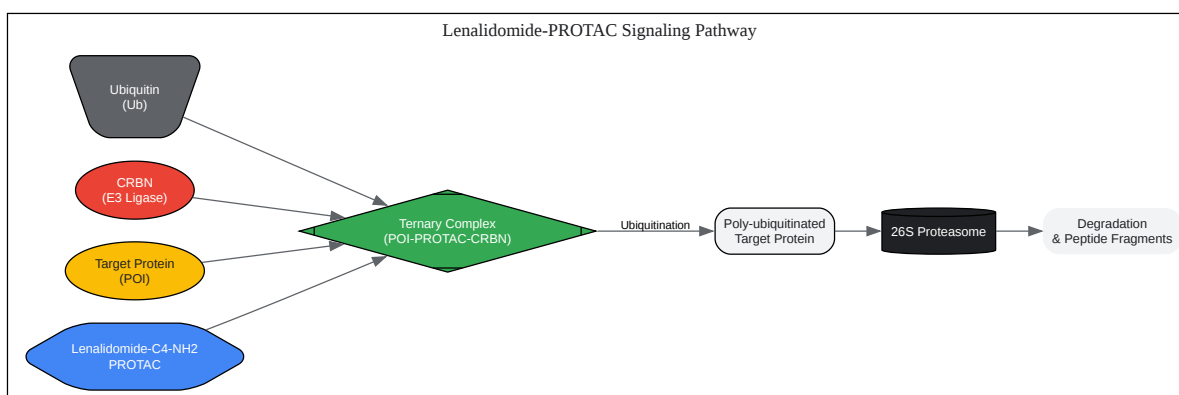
Lenalidomide-PROTAC Signaling Pathway

Ubiquitin
(Ub)

CRBN
(E3 Ligase)

Target Protein
(POI)

Lenalidomide-C4-NH2
PROTAC

Ternary Complex
(POI-PROTAC-CRBN)

Ubiquitination

Poly-ubiquitinated
Target Protein

26S Proteasome

Degradation
& Peptide Fragments